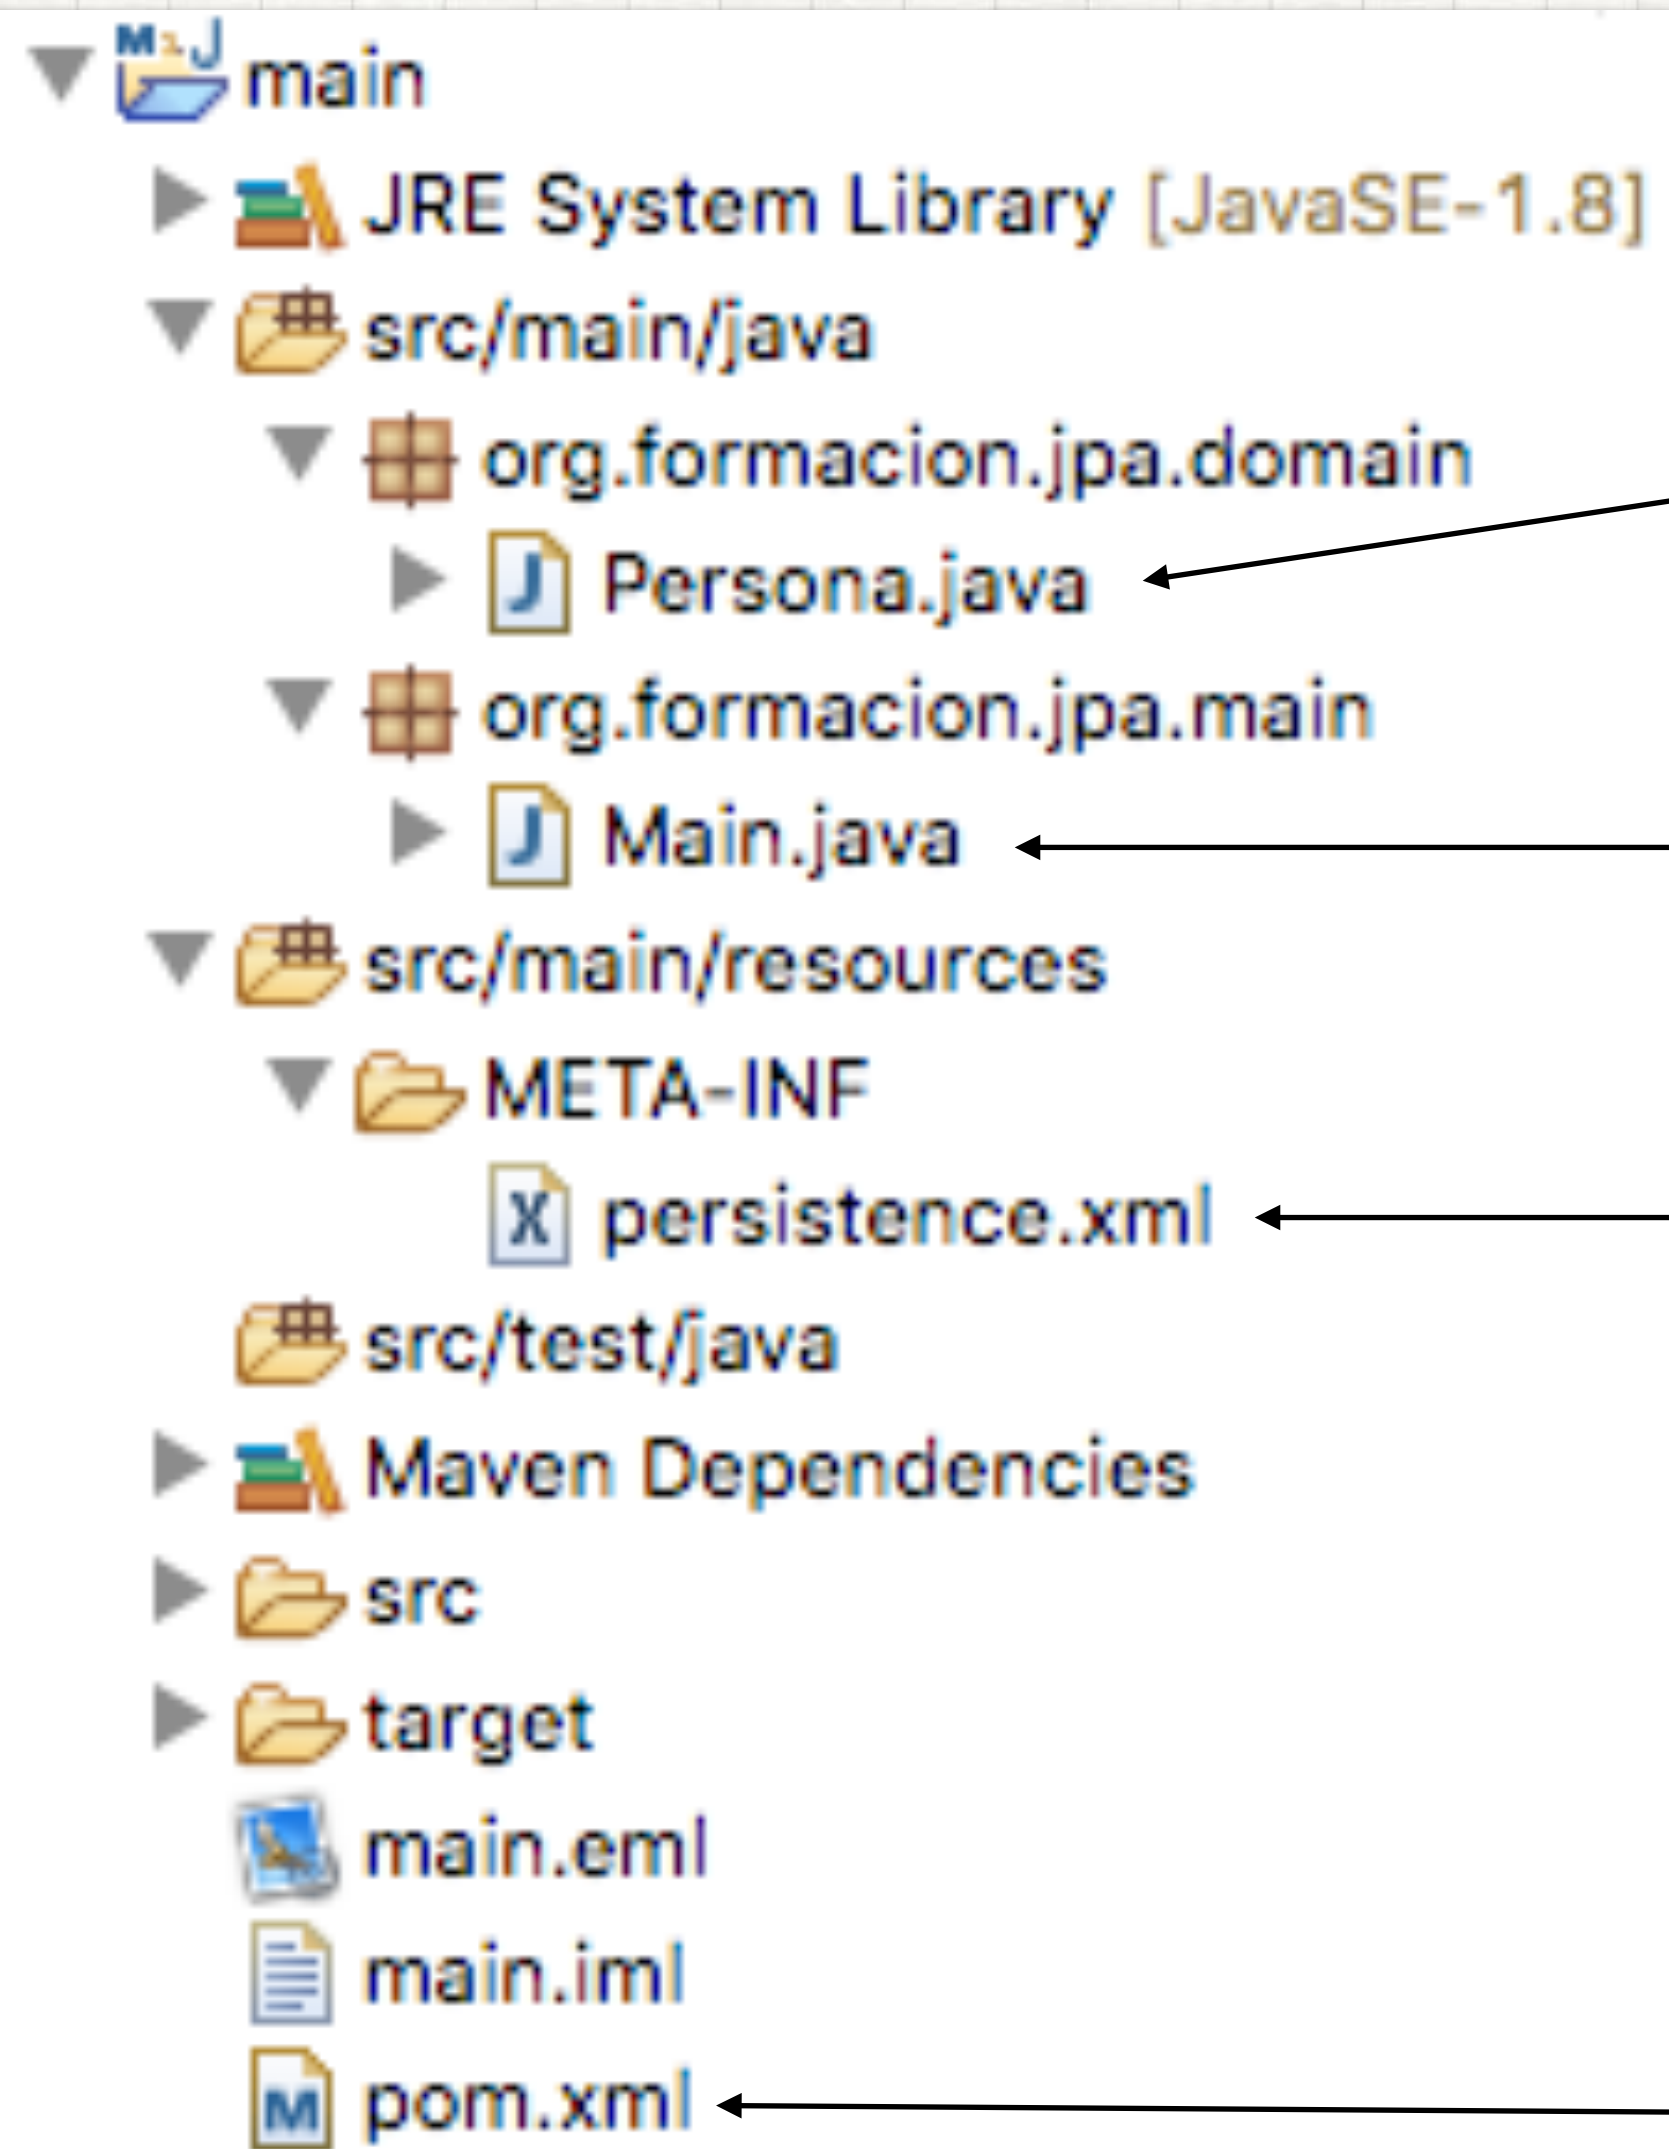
main
JRE System Library [JavaSE-1.8]
src/main/java
org.formacion.jpa.domain
Persona.java
org.formacion.jpa.main
Main.java
src/main/resources
META-INF
persistence.xml
src/test/java
Maven Dependencies
src
target
main.eml
main.iml
pom.xml